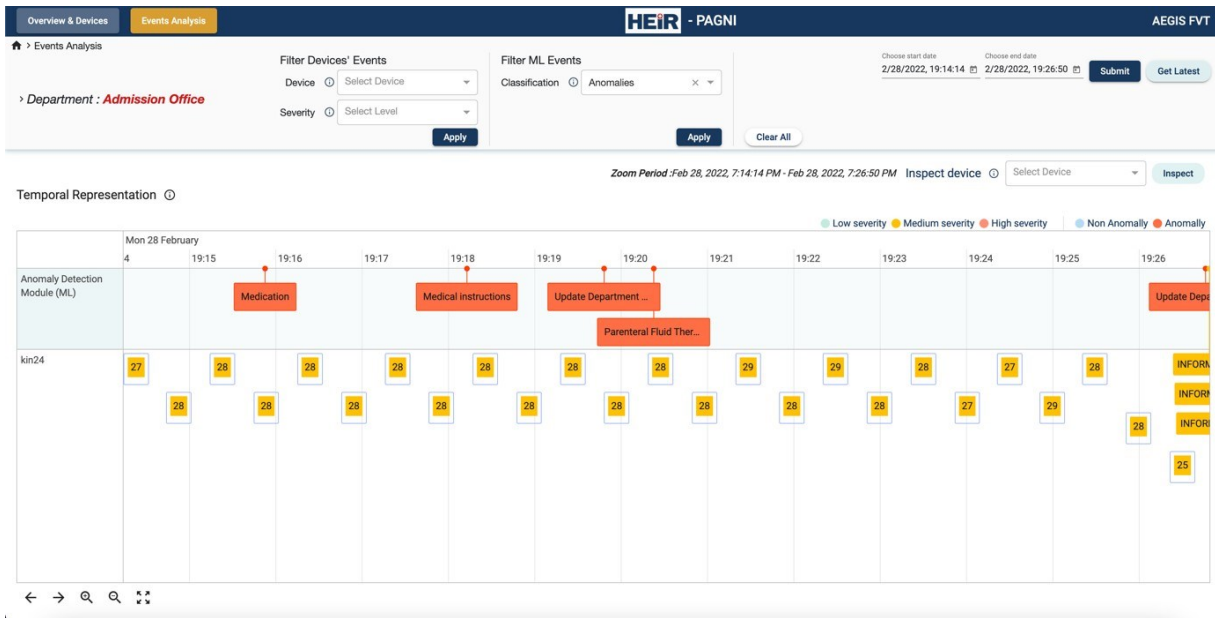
Overview & Devices Events Analysis HEiR - PAGNI AEGIS FVT

> Events Analysis

› Department : Admission Office

Filter Devices' Events
Device ⓘ Select Device
Severity ⓘ Select Level
Apply

Filter ML Events
Classification ⓘ Anomalies ×
Apply

Clear All

Choose start date
2/28/2022, 19:14:14
Choose end date
2/28/2022, 19:26:50
Submit
Get Latest

Zoom Period :Feb 28, 2022, 7:14:14 PM - Feb 28, 2022, 7:26:50 PM Inspect device ⓘ Select Device Inspect

Temporal Representation ⓘ

Low severity Medium severity High severity Non Anomally Anomally

Mon 28 February
4 19:15 19:16 19:17 19:18 19:19 19:20 19:21 19:22 19:23 19:24 19:25 19:26

Anomaly Detection Module (ML)
Medication
Medical instructions
Update Department ...
Parenteral Fluid Ther...
Update Depa

kin24
27 28 28 28 28 28 28 29 29 28 27 28 INFORM
28 28 28 28 28 28 28 28 28 27 29 INFORM
28 INFOR
25